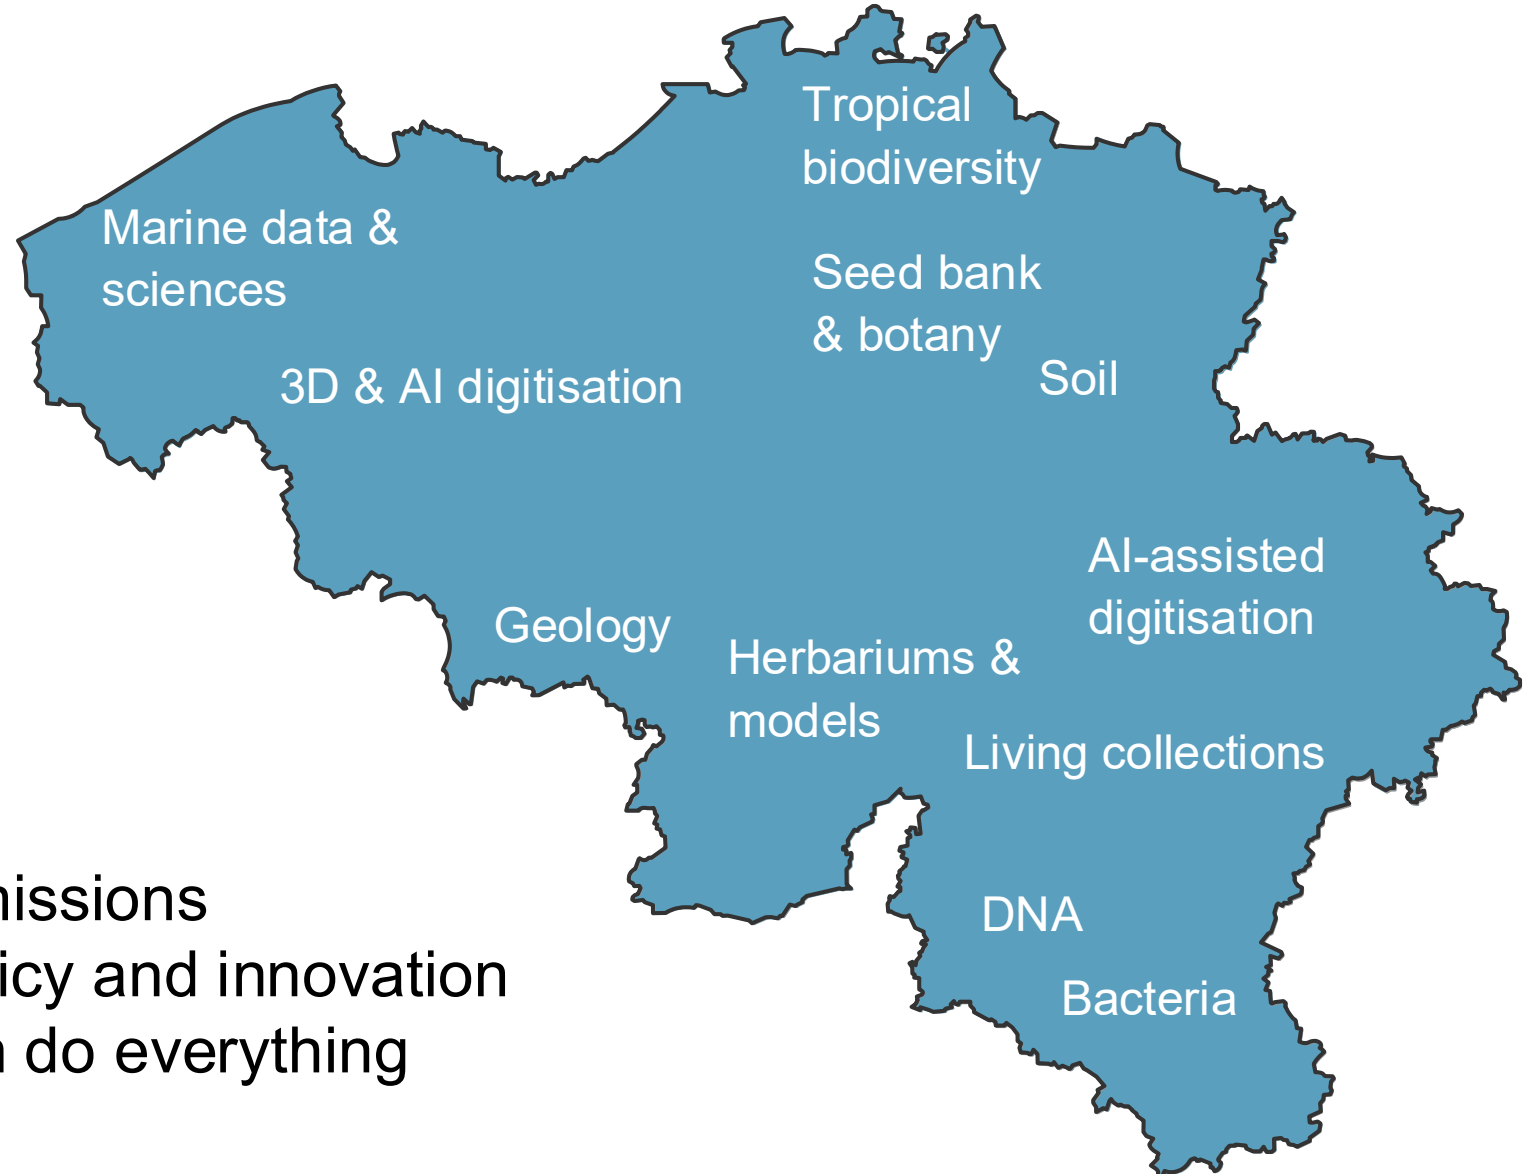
Tropical biodiversity

Marine data & sciences

Seed bank & botany

Soil

3D & AI digitisation

AI-assisted digitisation

Geology

Herbariums & models

Living collections

DNA

Bacteria

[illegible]issions
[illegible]icy and innovation
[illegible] do everything